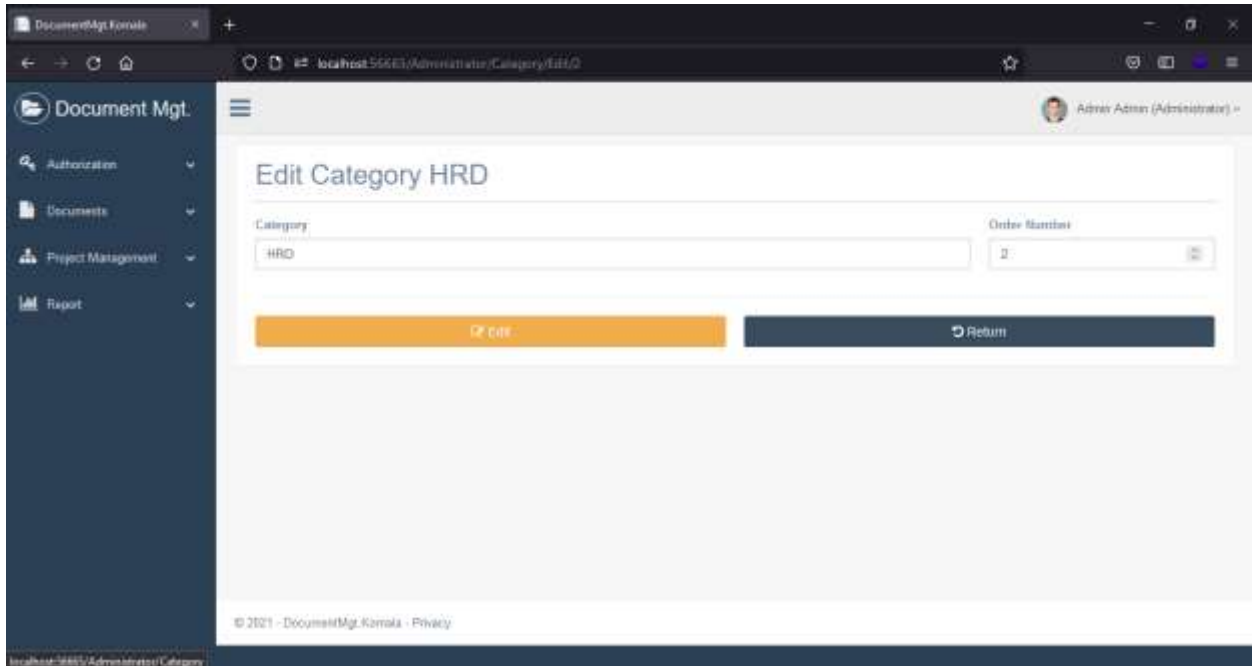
DocumentMgt.Komala

localhost:56665/Administrator/Category/Edit/2

Document Mgt.

Authorization

Documents

Project Management

Report

Admin Admin (Administrator)

Edit Category HRD

Category

HRD

Order Number

2

Edit

Return

© 2021 - DocumentMgt.Komala - Privacy

localhost:56665/Administrator/Category